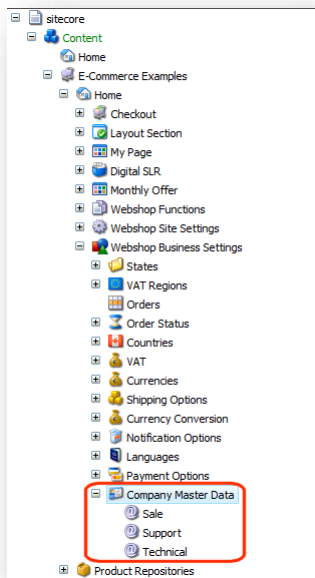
sitecore
Content
Home
E-Commerce Examples
Home
Checkout
Layout Section
My Page
Digital SLR
Monthly Offer
Webshop Functions
Webshop Site Settings
Webshop Business Settings
States
VAT Regions
Orders
Order Status
Countries
VAT
Currencies
Shipping Options
Currency Conversion
Notification Options
Languages
Payment Options
Company Master Data
Sale
Support
Technical
Product Repositories